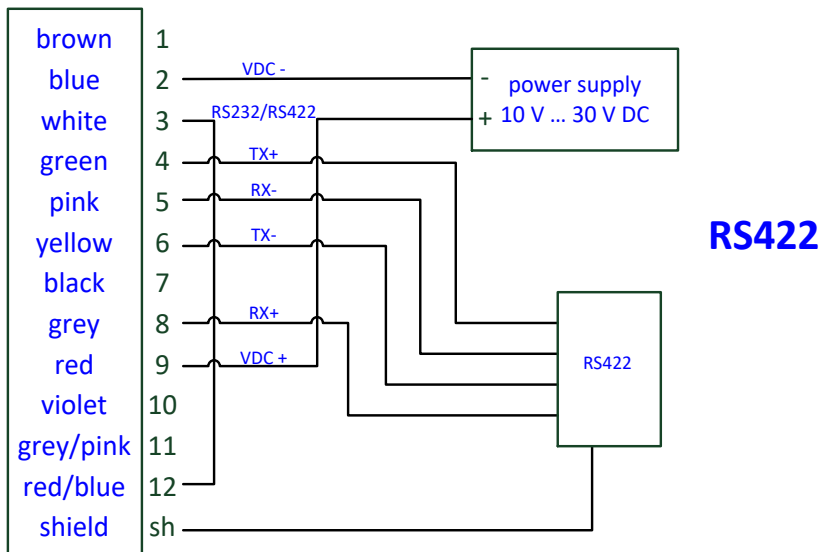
| | |
|---|---|
| brown | 1 |
| blue | 2 |
| white | 3 |
| green | 4 |
| pink | 5 |
| yellow | 6 |
| black | 7 |
| grey | 8 |
| red | 9 |
| violet | 10 |
| grey/pink | 11 |
| red/blue | 12 |
| shield | sh |

VDC -
RS232/RS422
TX+
RX-
TX-
RX+
VDC +

- power supply
+ 10 V … 30 V DC

RS422

RS422